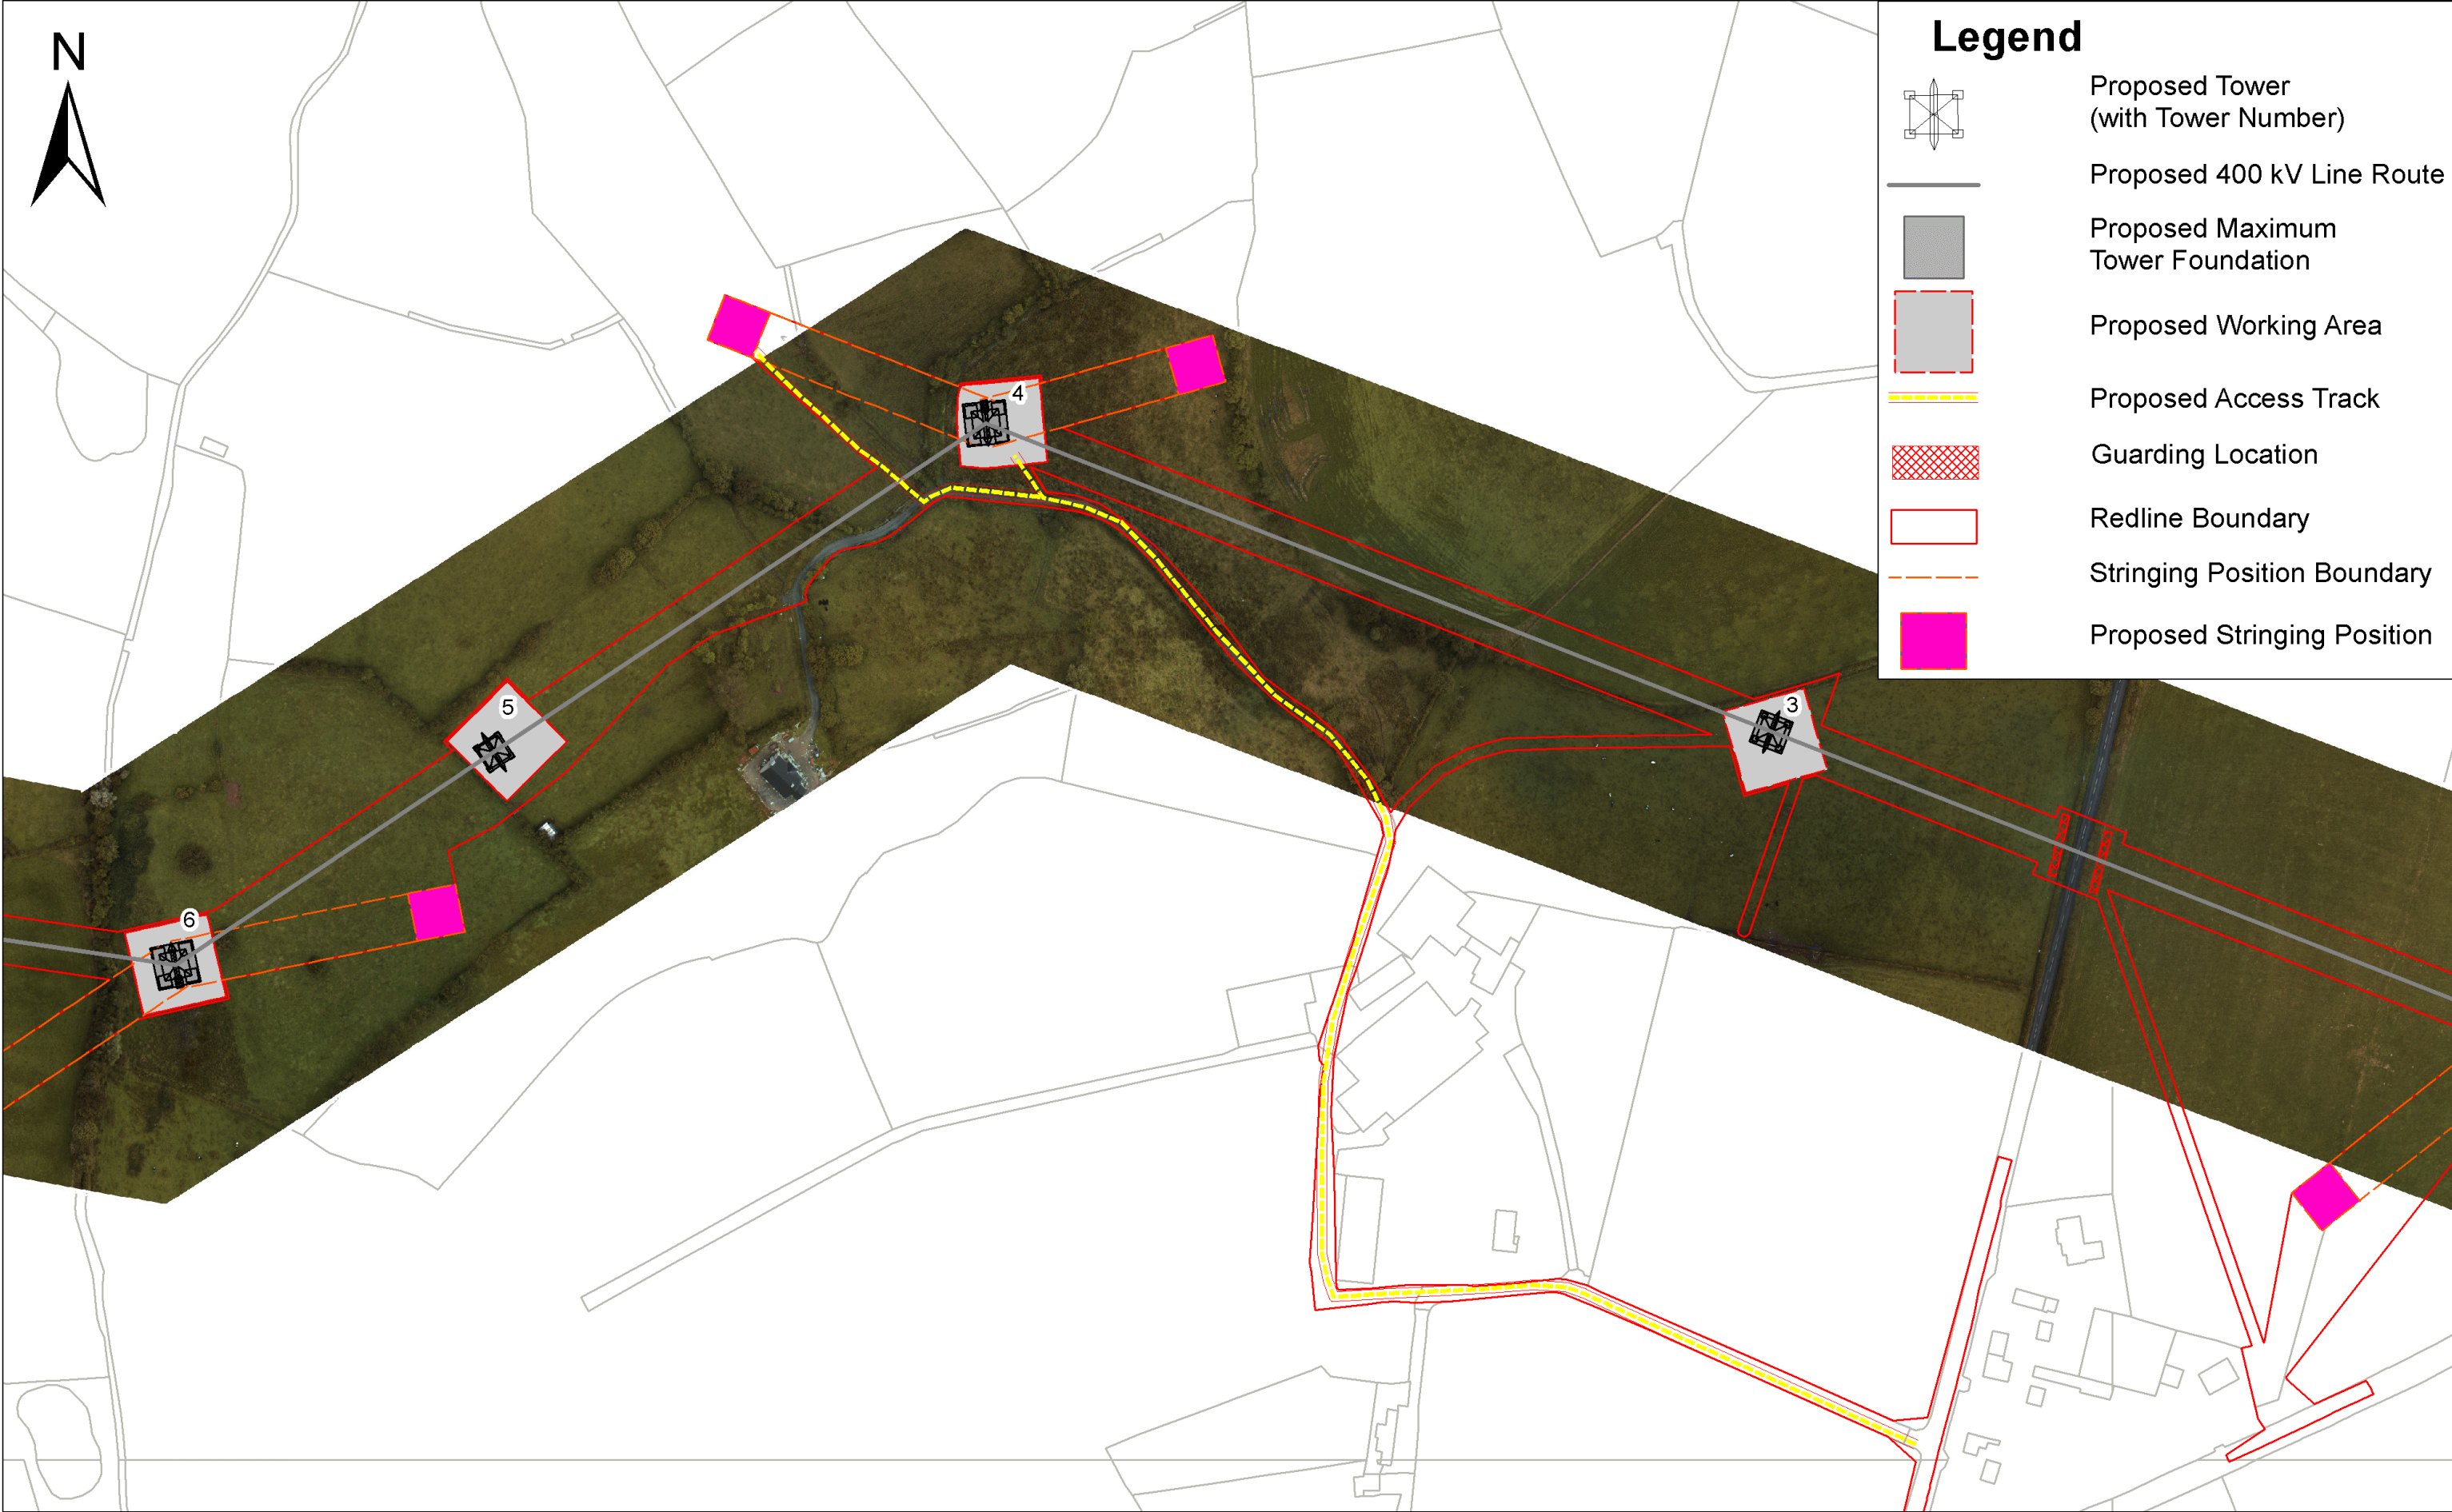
N

Legend

Proposed Tower (with Tower Number)

Proposed 400 kV Line Route

Proposed Maximum Tower Foundation

Proposed Working Area

Proposed Access Track

Guarding Location

Redline Boundary

Stringing Position Boundary

Proposed Stringing Position

4

5

6

3